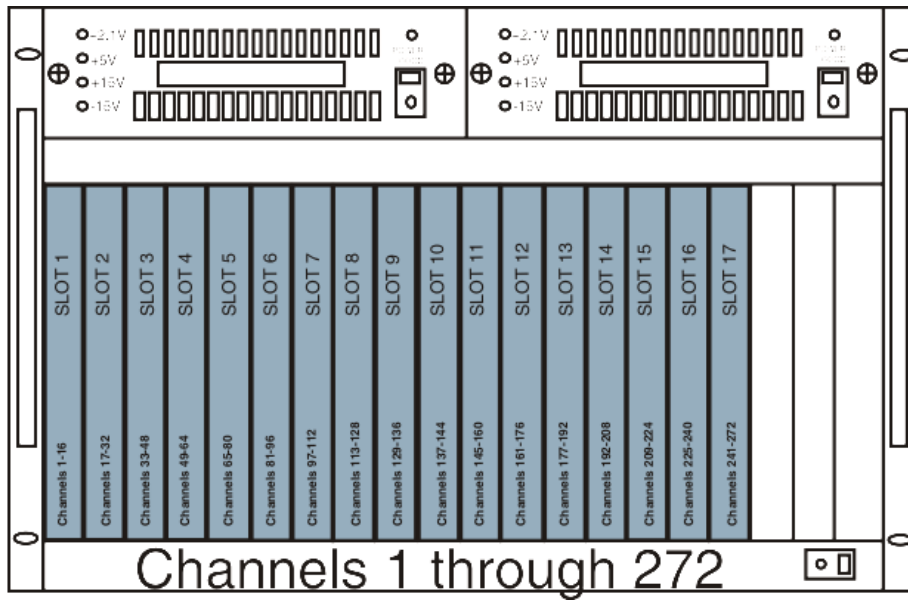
-2.1V
+5V
+15V
-15V
POWER

-2.1V
+5V
+15V
-15V
POWER

SLOT 1
Channels 1-16
SLOT 2
Channels 17-32
SLOT 3
Channels 33-48
SLOT 4
Channels 49-64
SLOT 5
Channels 65-80
SLOT 6
Channels 81-96
SLOT 7
Channels 97-112
SLOT 8
Channels 113-128
SLOT 9
Channels 129-136
SLOT 10
Channels 137-144
SLOT 11
Channels 145-160
SLOT 12
Channels 161-176
SLOT 13
Channels 177-192
SLOT 14
Channels 192-208
SLOT 15
Channels 209-224
SLOT 16
Channels 225-240
SLOT 17
Channels 241-272

Channels 1 through 272